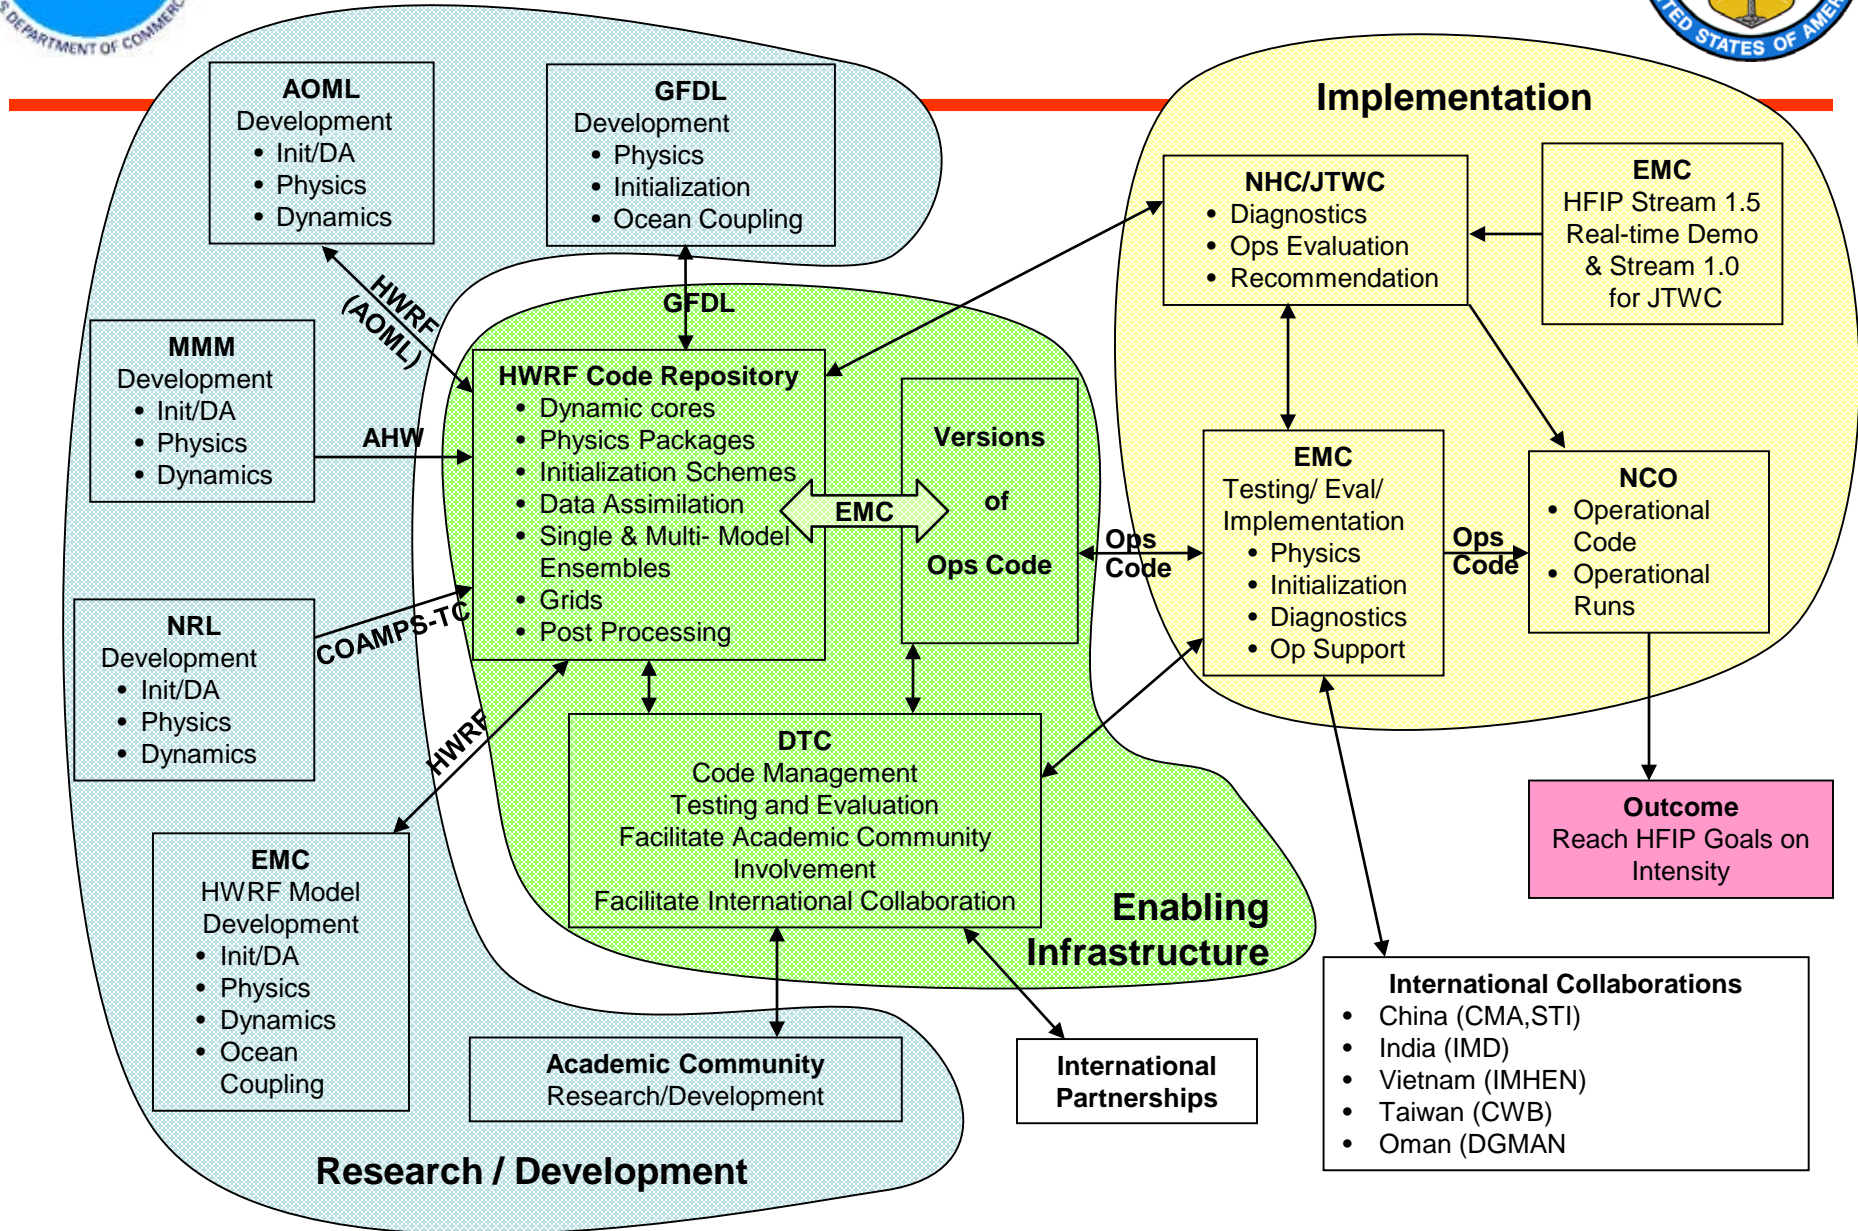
DEPARTMENT OF COMMERCE

TED STATES OF AMER

AOML
Development
• Init/DA
• Physics
• Dynamics

GFDL
Development
• Physics
• Initialization
• Ocean Coupling

Implementation

NHC/JTWC
• Diagnostics
• Ops Evaluation
• Recommendation

EMC
HFIP Stream 1.5
Real-time Demo
& Stream 1.0
for JTWC

HWRF (AOML)

GFDL

MMM
Development
• Init/DA
• Physics
• Dynamics

AHW

HWRF Code Repository
• Dynamic cores
• Physics Packages
• Initialization Schemes
• Data Assimilation
• Single & Multi- Model Ensembles
• Grids
• Post Processing

EMC

Versions of Ops Code

Ops Code

EMC
Testing/ Eval/ Implementation
• Physics
• Initialization
• Diagnostics
• Op Support

Ops Code

NCO
• Operational Code
• Operational Runs

NRL
Development
• Init/DA
• Physics
• Dynamics

COAMPS-TC

HWRF

DTC
Code Management
Testing and Evaluation
Facilitate Academic Community Involvement
Facilitate International Collaboration

Outcome
Reach HFIP Goals on Intensity

EMC
HWRF Model Development
• Init/DA
• Physics
• Dynamics
• Ocean Coupling

Enabling Infrastructure

International Collaborations
• China (CMA,STI)
• India (IMD)
• Vietnam (IMHEN)
• Taiwan (CWB)
• Oman (DGMAN

Academic Community
Research/Development

International Partnerships

Research / Development